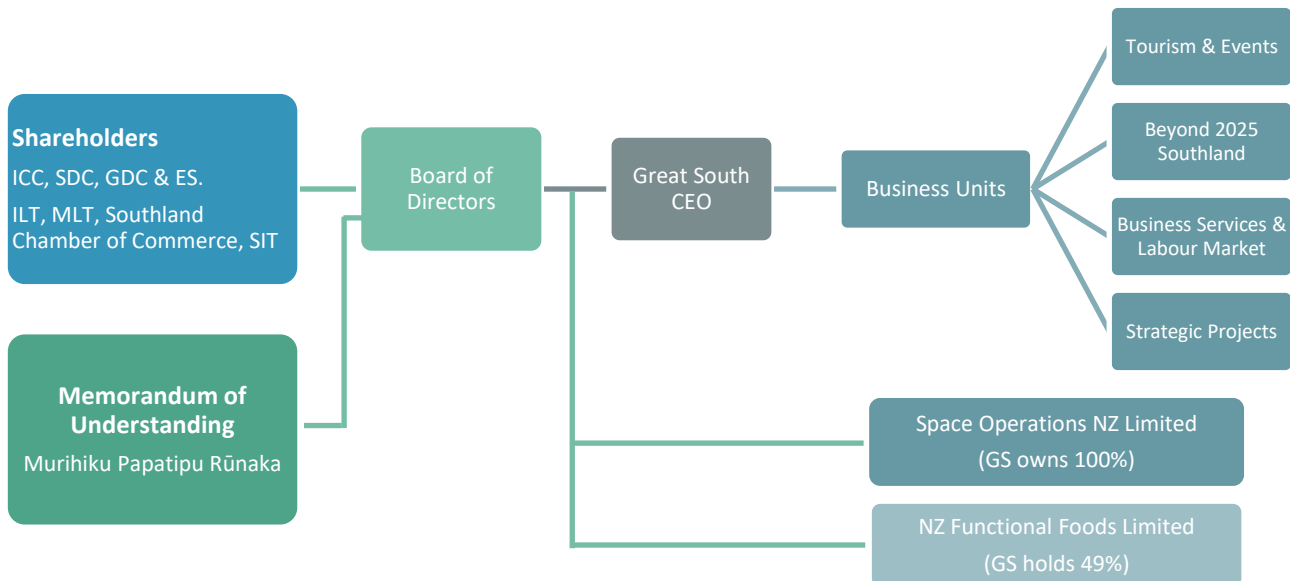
Shareholders
ICC, SDC, GDC & ES.
ILT, MLT, Southland Chamber of Commerce, SIT

Memorandum of Understanding
Murihiku Papatipu Rūnaka

Board of Directors

Great South CEO

Business Units

Tourism & Events

Beyond 2025 Southland

Business Services & Labour Market

Strategic Projects

Space Operations NZ Limited
(GS owns 100%)

NZ Functional Foods Limited
(GS holds 49%)